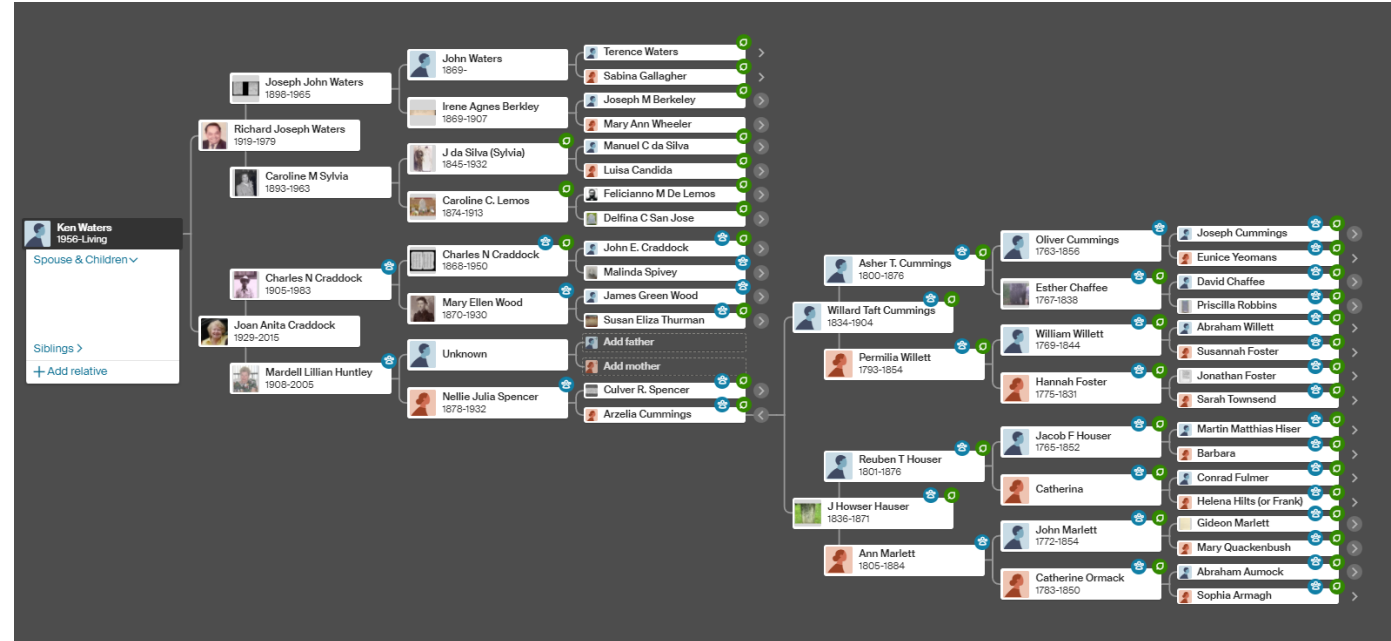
Ken Waters
1956-Living
Spouse & Children
Siblings >
+ Add relative

Richard Joseph Waters
1919-1979

Joan Anita Craddock
1929-2015

Joseph John Waters
1898-1965

Caroline M Sylvia
1893-1963

Charles N Craddock
1905-1983

Mardell Lillian Huntley
1908-2005

John Waters
1869-

Irene Agnes Berkley
1869-1907

J da Silva (Sylvia)
1845-1932

Caroline C. Lemos
1874-1913

Charles N Craddock
1868-1950

Mary Ellen Wood
1870-1930

Unknown

Nellie Julia Spencer
1878-1932

Terence Waters
Sabina Gallagher
Joseph M Berkeley
Mary Ann Wheeler
Manuel C da Silva
Luisa Candida
Felicianno M De Lemos
Delfina C San Jose
John E. Craddock
Malinda Spivey
James Green Wood
Susan Eliza Thurman
Add father
Add mother
Culver R. Spencer
Arzelia Cummings

Willard Taft Cummings
1834-1904

J Howser Hauser
1836-1871

Asher T. Cummings
1800-1876

Permilia Willett
1793-1854

Reuben T Houser
1801-1876

Ann Marlett
1805-1884

Oliver Cummings
1763-1856

Esther Chaffee
1767-1838

William Willett
1769-1844

Hannah Foster
1775-1831

Jacob F Houser
1765-1852

Catherina

John Marlett
1772-1854

Catherine Ormack
1783-1850

Joseph Cummings
Eunice Yeomans
David Chaffee
Priscilla Robbins
Abraham Willett
Susannah Foster
Jonathan Foster
Sarah Townsend
Martin Matthias Hiser
Barbara
Conrad Fulmer
Helena Hilts (or Frank)
Gideon Marlett
Mary Quackenbush
Abraham Aumock
Sophia Armagh